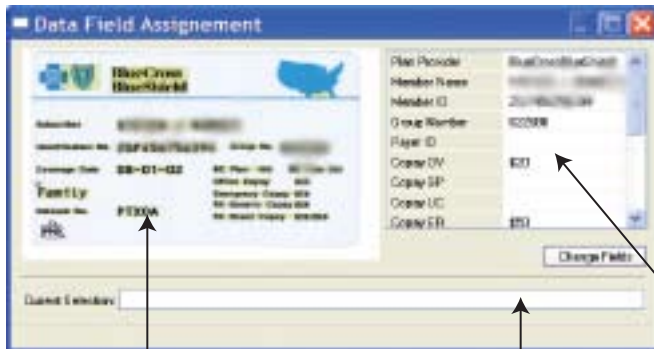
Data Field Assignement

BlueCross BlueShield

Subscriber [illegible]
Identification No. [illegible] Group No. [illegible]
Coverage Date 08-01-02
Family
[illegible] PT30A

| Plan Provider | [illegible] |
|---|---|
| Member Name | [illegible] |
| Member ID | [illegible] |
| Group Number | 022009 |
| Payer ID | |
| Copay OV | \$20 |
| Copay SP | |
| Copay UC | |
| Copay ER | \$50 |

Change Fields

Current Selection: